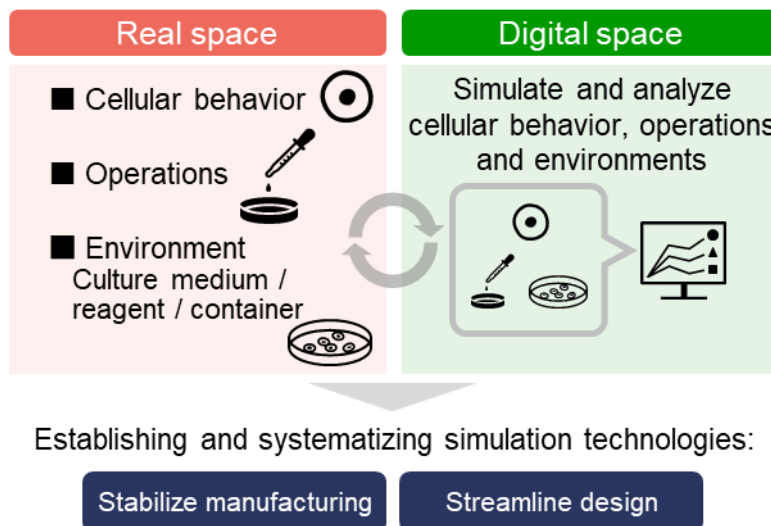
Real space

Digital space

■ Cellular behavior

■ Operations

■ Environment
Culture medium / reagent / container

Simulate and analyze cellular behavior, operations and environments

Establishing and systematizing simulation technologies:

Stabilize manufacturing

Streamline design